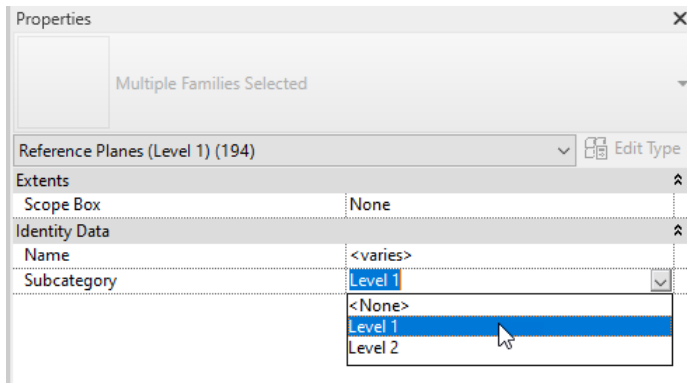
Properties

Multiple Families Selected

Reference Planes (Level 1) (194)

Edit Type

| Extents | |
|---|---|
| Scope Box | None |
| Identity Data | |
| Name | <varies> |
| Subcategory | Level 1 |

<None>
Level 1
Level 2